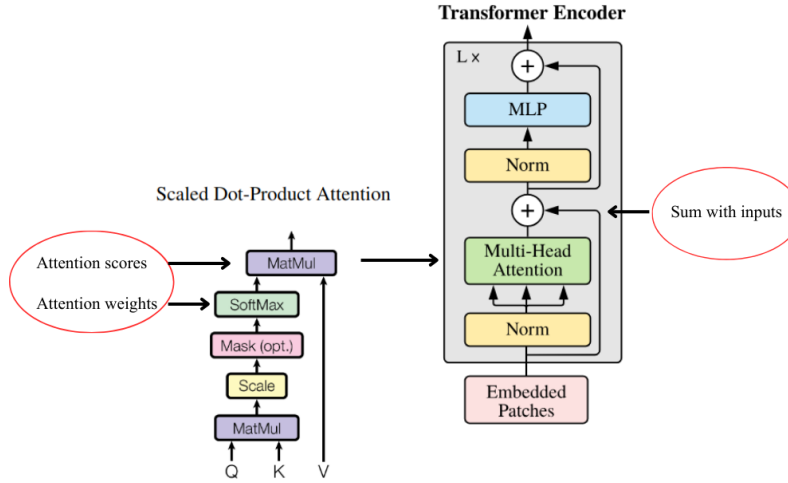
Transformer Encoder

L ×

+

MLP

Norm

+

Sum with inputs

Multi-Head Attention

Norm

Embedded Patches

Scaled Dot-Product Attention

Attention scores

Attention weights

MatMul

SoftMax

Mask (opt.)

Scale

MatMul

Q K V